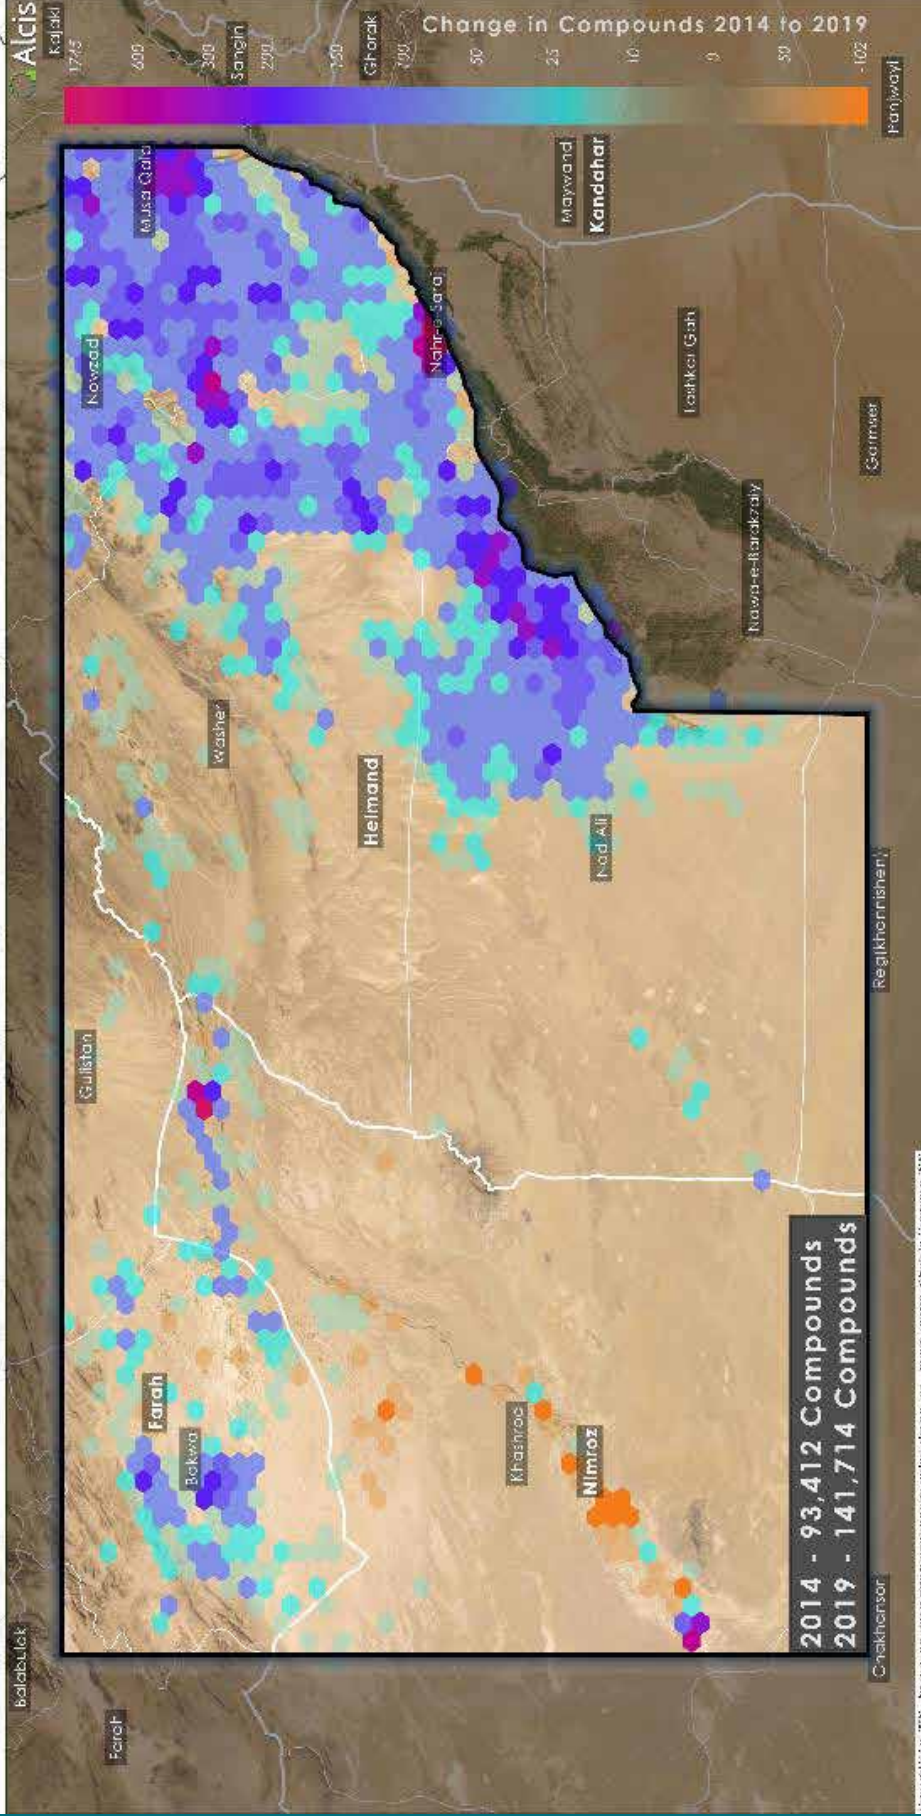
Alcis

Change in Compounds 2014 to 2019

1745
600
300
250
150
100
50
25
10
0
-50
-102

Kajaki
Sangin
Ghorak
Musa Qala
Nowzad
Nahr-e Saraj
Maywand
Kandahar
Lashkar Gah
Garmser
Nawa-e-Barakzaiy
Panjwayi
Washer
Helmand
Nad Ali
Reg-i-Khan Neshin
Gulistan
Farah
Bakwa
Khashrod
Nimroz
Chakhansur
Balabuluk
Farah

2014 - 93,412 Compounds
2019 - 141,714 Compounds